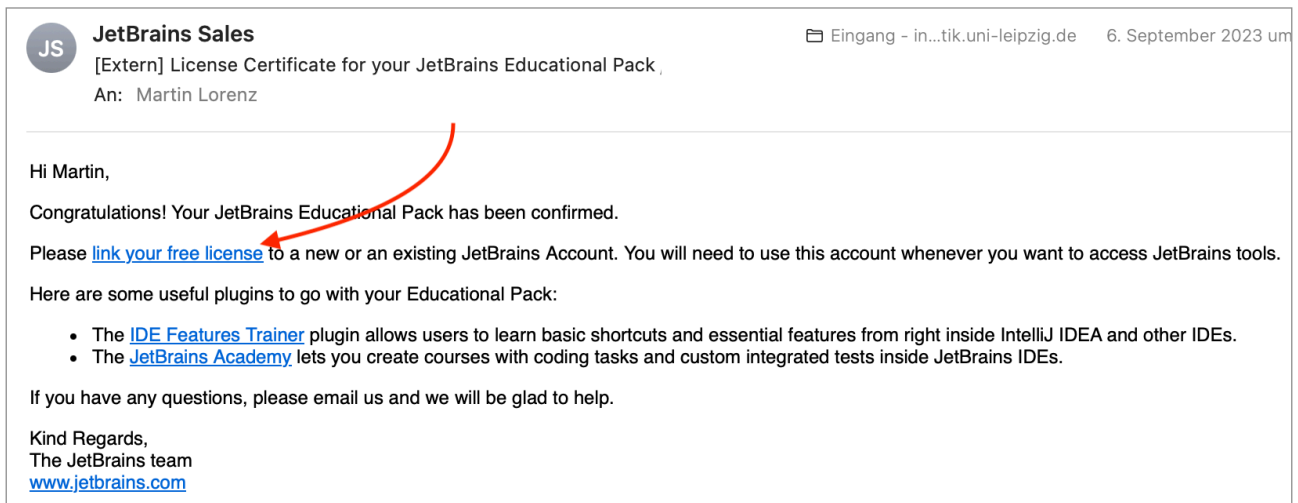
JS

JetBrains Sales

[Extern] License Certificate for your JetBrains Educational Pack

An: Martin Lorenz

Eingang - in...tik.uni-leipzig.de 6. September 2023 um

Hi Martin,

Congratulations! Your JetBrains Educational Pack has been confirmed.

Please link your free license to a new or an existing JetBrains Account. You will need to use this account whenever you want to access JetBrains tools.

Here are some useful plugins to go with your Educational Pack:

- The IDE Features Trainer plugin allows users to learn basic shortcuts and essential features from right inside IntelliJ IDEA and other IDEs.
- The JetBrains Academy lets you create courses with coding tasks and custom integrated tests inside JetBrains IDEs.

If you have any questions, please email us and we will be glad to help.

Kind Regards,
The JetBrains team
www.jetbrains.com